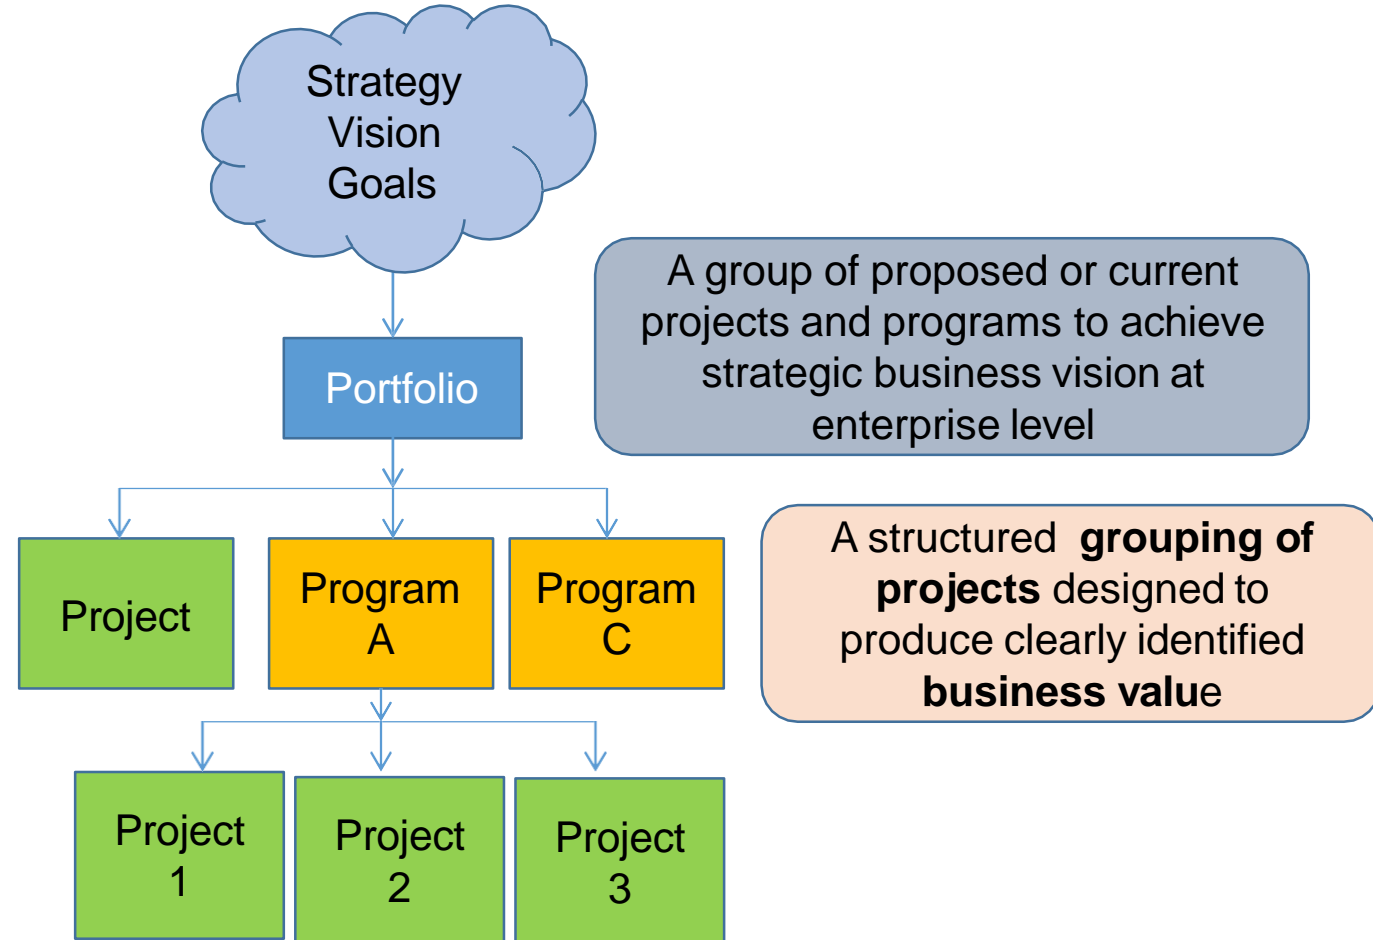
Strategy
Vision
Goals

Portfolio

A group of proposed or current projects and programs to achieve strategic business vision at enterprise level

Project

Program A

Program C

A structured **grouping of projects** designed to produce clearly identified **business valu**e

Project 1

Project 2

Project 3